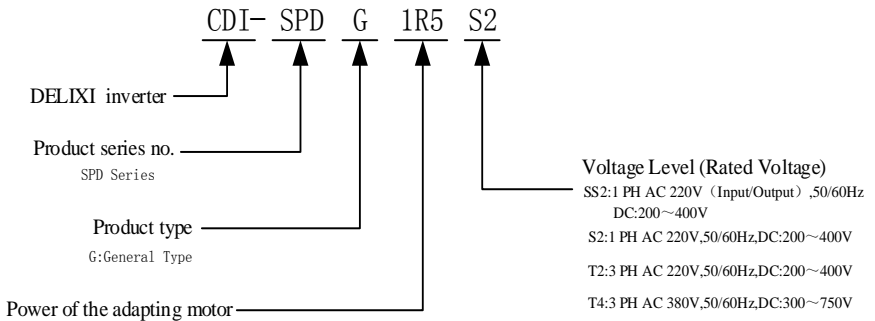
CDI- SPD G 1R5 S2

DELIXI inverter

Product series no.
SPD Series

Product type
G:General Type

Power of the adapting motor

Voltage Level (Rated Voltage)
SS2:1 PH AC 220V（Input/Output）,50/60Hz DC:200～400V
S2:1 PH AC 220V,50/60Hz,DC:200～400V
T2:3 PH AC 220V,50/60Hz,DC:200～400V
T4:3 PH AC 380V,50/60Hz,DC:300～750V